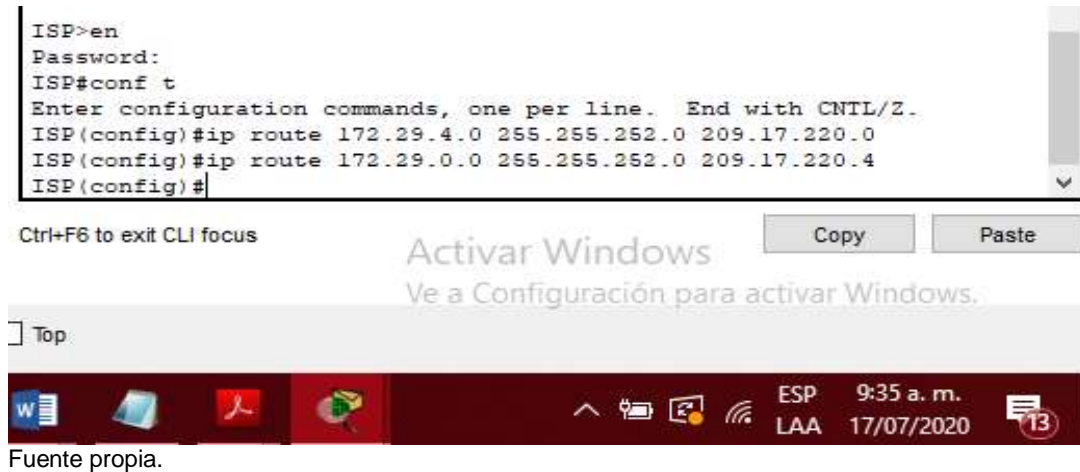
ISP>en
Password:
ISP#conf t
Enter configuration commands, one per line.  End with CNTL/Z.
ISP(config)#ip route 172.29.4.0 255.255.252.0 209.17.220.0
ISP(config)#ip route 172.29.0.0 255.255.252.0 209.17.220.4
ISP(config)#

Ctrl+F6 to exit CLI focus

Activar Windows
Ve a Configuración para activar Windows.

Copy

Paste

Top

ESP
LAA

9:35 a. m.
17/07/2020

13

Fuente propia.